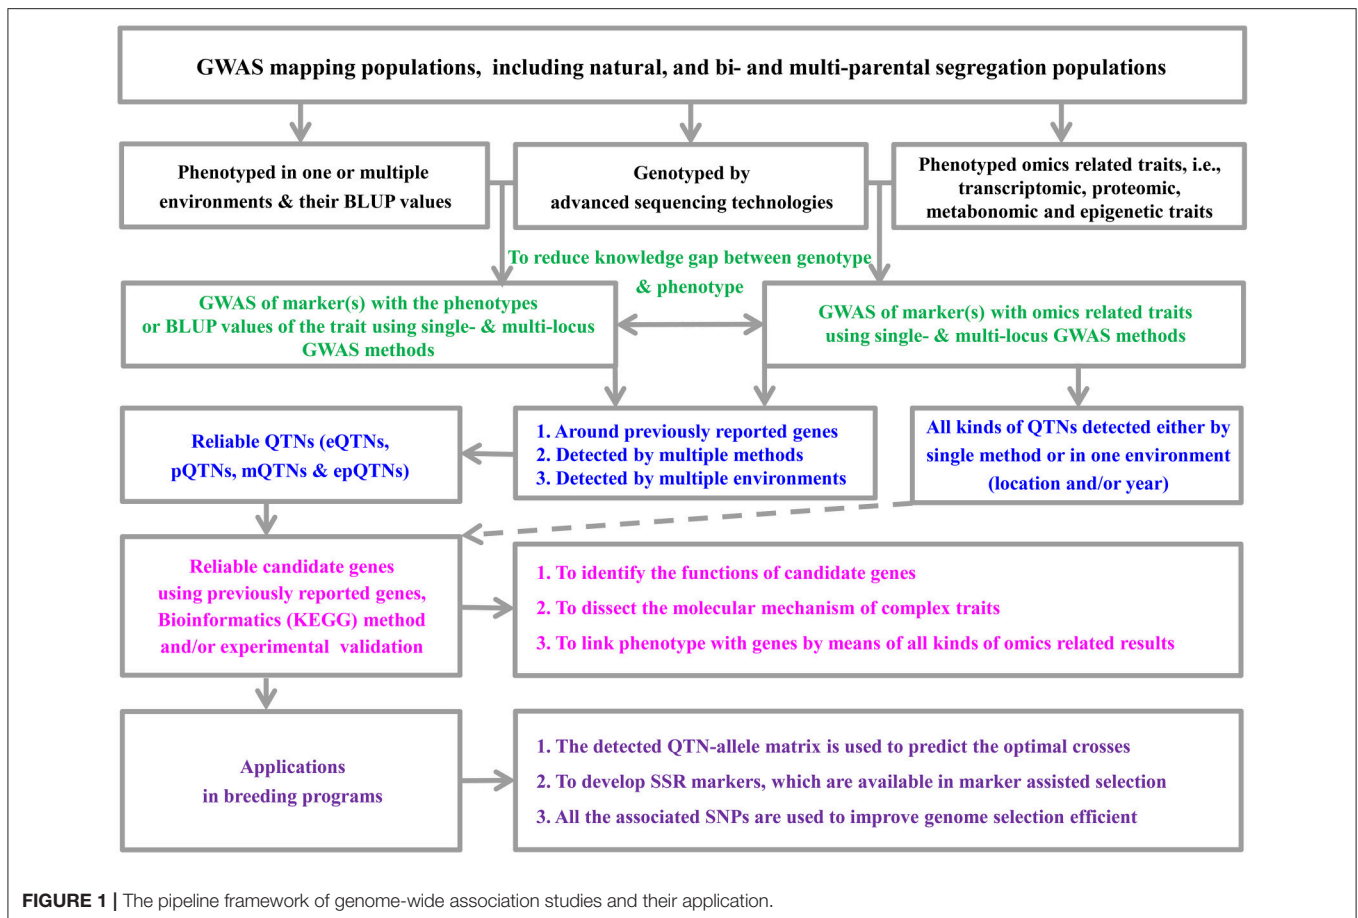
GWAS mapping populations, including natural, and bi- and multi-parental segregation populations

Phenotyped in one or multiple environments & their BLUP values

Genotyped by advanced sequencing technologies

Phenotyped omics related traits, i.e., transcriptomic, proteomic, metabonomic and epigenetic traits

To reduce knowledge gap between genotype & phenotype

GWAS of marker(s) with the phenotypes or BLUP values of the trait using single- & multi-locus GWAS methods

GWAS of marker(s) with omics related traits using single- & multi-locus GWAS methods

Reliable QTNs (eQTNs, pQTNs, mQTNs & epQTNs)

1. Around previously reported genes
2. Detected by multiple methods
3. Detected by multiple environments

All kinds of QTNs detected either by single method or in one environment (location and/or year)

Reliable candidate genes using previously reported genes, Bioinformatics (KEGG) method and/or experimental validation

1. To identify the functions of candidate genes
2. To dissect the molecular mechanism of complex traits
3. To link phenotype with genes by means of all kinds of omics related results

Applications in breeding programs

1. The detected QTN-allele matrix is used to predict the optimal crosses
2. To develop SSR markers, which are available in marker assisted selection
3. All the associated SNPs are used to improve genome selection efficient

FIGURE 1 | The pipeline framework of genome-wide association studies and their application.